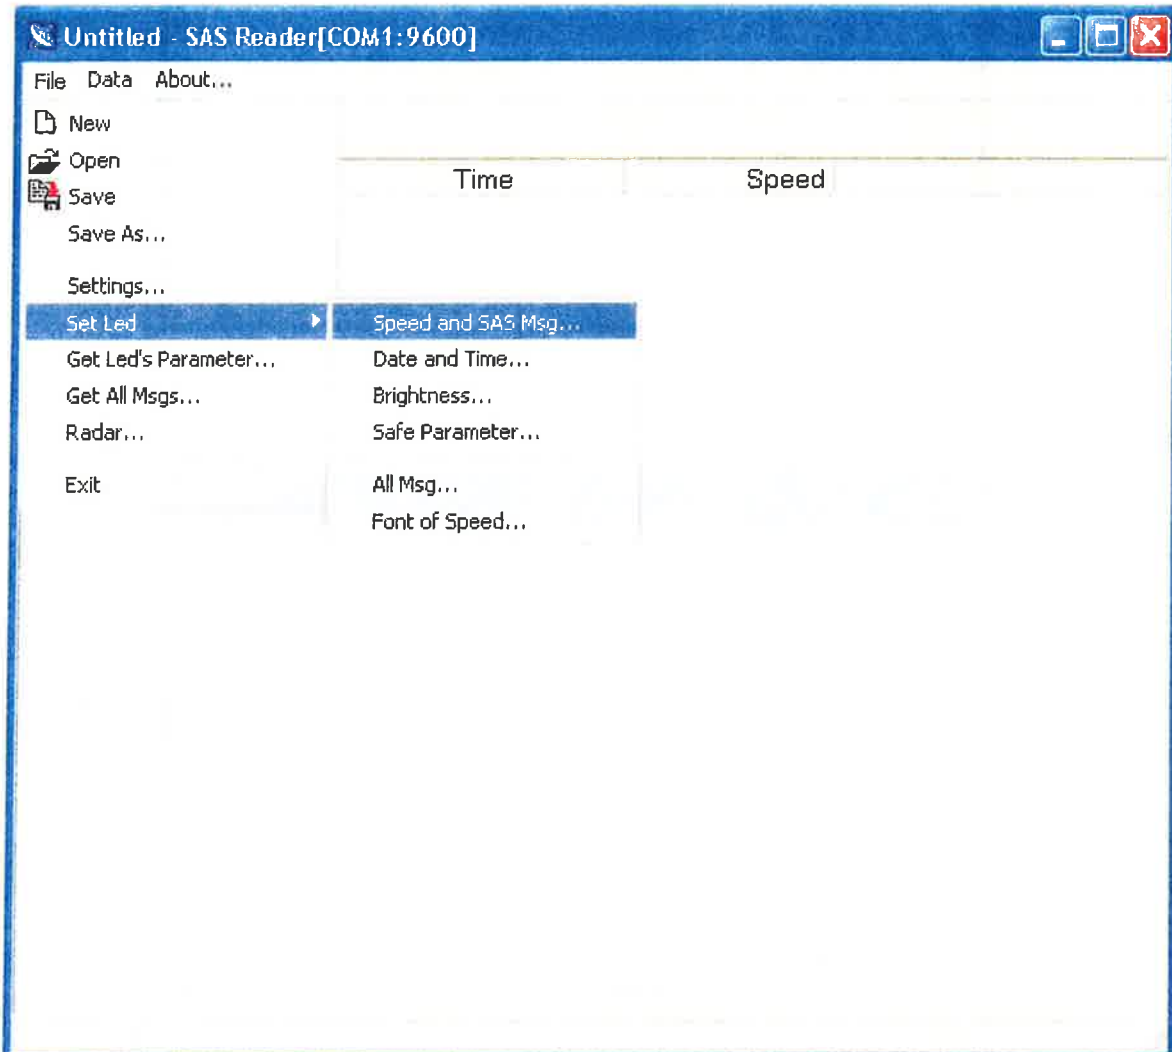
Untitled - SAS Reader[COM1:9600]

File Data About...

New
Open
Save
Save As...

Settings...
Set Led
Get Led's Parameter...
Get All Msgs...
Radar...

Exit

Speed and SAS Msg...
Date and Time...
Brightness...
Safe Parameter...

All Msg...
Font of Speed...

Time Speed